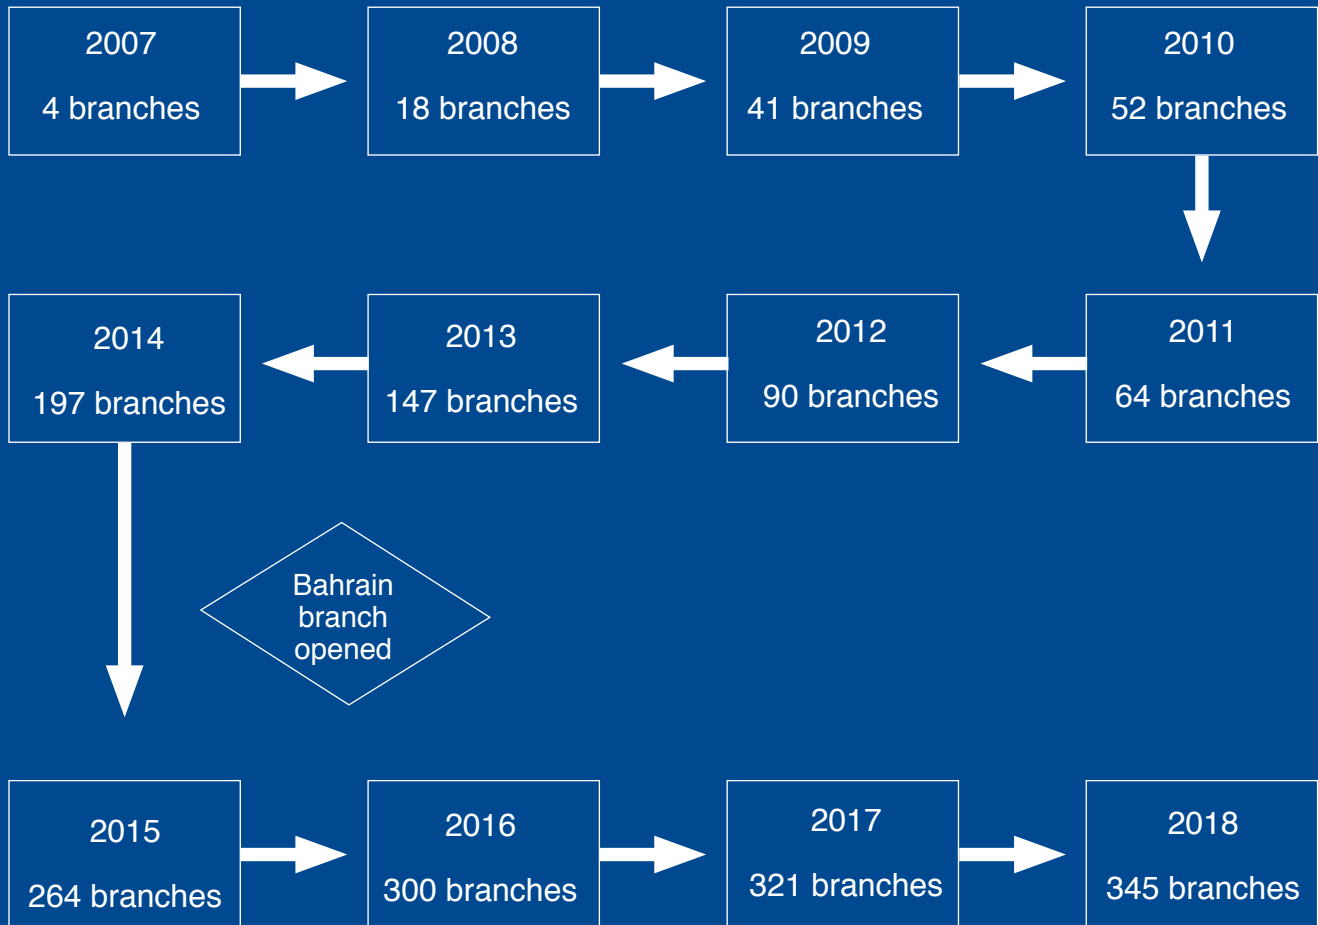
2007

4 branches

2008

18 branches

2009

41 branches

2010

52 branches

2014

197 branches

2013

147 branches

2012

90 branches

2011

64 branches

Bahrain branch opened

2015

264 branches

2016

300 branches

2017

321 branches

2018

345 branches